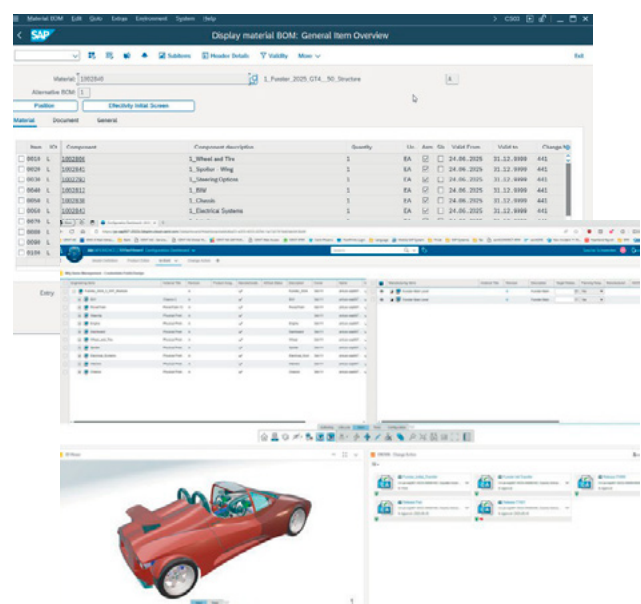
Material BOM Edit Goto Extras Environment System Help

CS03

Display material BOM: General Item Overview

Subitems Header Details Validity More Exit

Material 1002640 1_Fueler_2025_GT4_50_Structure A

Alternative BOM 1

Position Effectivity Initial Screen

Material Document General

| Item | ICt | Component | Component description | Quantity | Un | Asm | Sls | Valid From | Valid to | Change No |
|---|---|---|---|---|---|---|---|---|---|---|
| 0010 | L | 1002808 | 1_Wheel and Tire | 1 | EA | ☑ | ☐ | 24.06.2025 | 31.12.9999 | 441 |
| 0020 | L | 1002641 | 1_Spoiler - Wing | 1 | EA | ☑ | ☐ | 24.06.2025 | 31.12.9999 | 441 |
| 0030 | L | 1002783 | 1_Steering Options | 1 | EA | ☑ | ☐ | 24.06.2025 | 31.12.9999 | 441 |
| 0040 | L | 1002811 | 1_BIW | 1 | EA | ☑ | ☐ | 24.06.2025 | 31.12.9999 | 441 |
| 0050 | L | 1002638 | 1_Chassis | 1 | EA | ☑ | ☐ | 24.06.2025 | 31.12.9999 | 441 |
| 0060 | L | 1002642 | 1_Electrical Systems | 1 | EA | ☑ | ☐ | 24.06.2025 | 31.12.9999 | 441 |
| 0070 | L | | | | | | | | | |
| 0080 | L | | | | | | | | | |
| 0090 | L | | | | | | | | | |
| 0100 | L | | | | | | | | | |

Entry

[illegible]